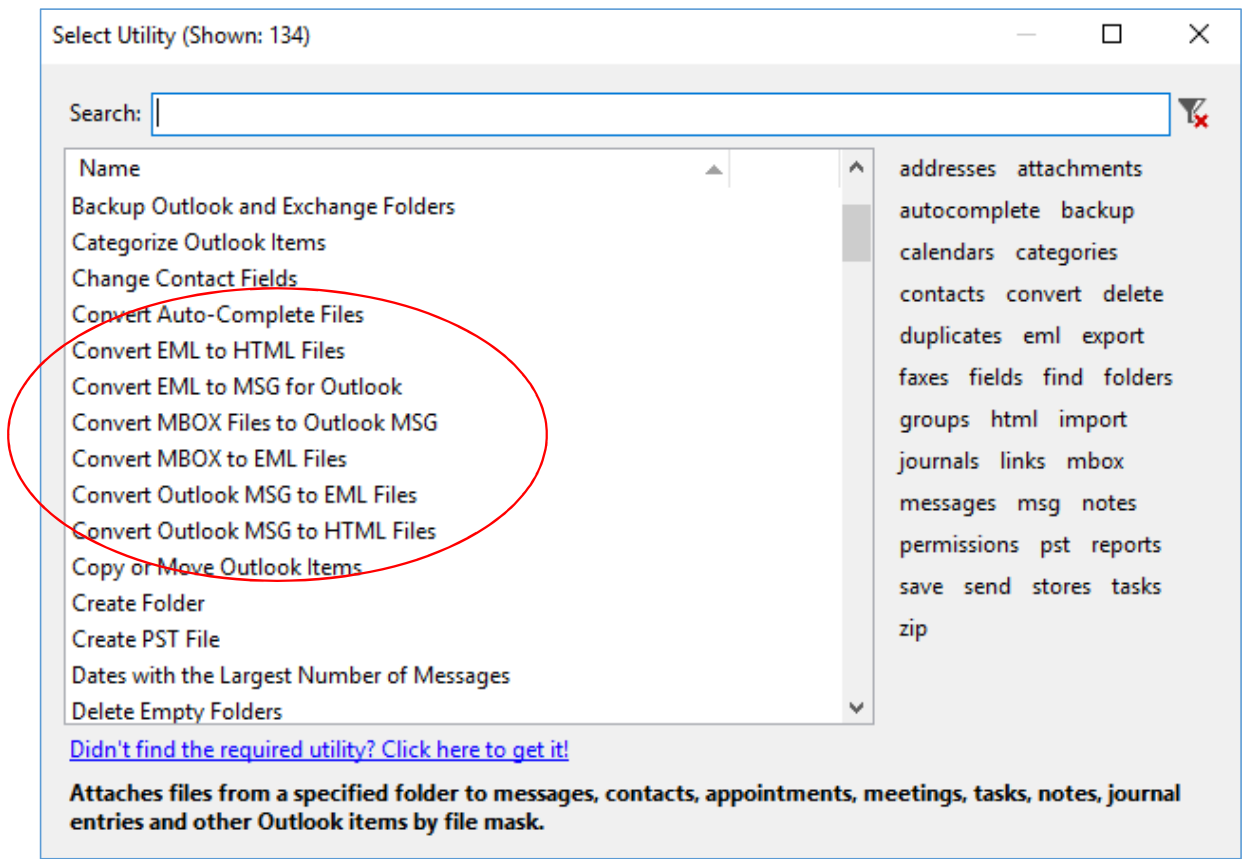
Select Utility (Shown: 134)

Search:

Name

Backup Outlook and Exchange Folders
Categorize Outlook Items
Change Contact Fields
Convert Auto-Complete Files
Convert EML to HTML Files
Convert EML to MSG for Outlook
Convert MBOX Files to Outlook MSG
Convert MBOX to EML Files
Convert Outlook MSG to EML Files
Convert Outlook MSG to HTML Files
Copy or Move Outlook Items
Create Folder
Create PST File
Dates with the Largest Number of Messages
Delete Empty Folders

addresses attachments
autocomplete backup
calendars categories
contacts convert delete
duplicates eml export
faxes fields find folders
groups html import
journals links mbox
messages msg notes
permissions pst reports
save send stores tasks
zip

Didn't find the required utility? Click here to get it!

Attaches files from a specified folder to messages, contacts, appointments, meetings, tasks, notes, journal entries and other Outlook items by file mask.